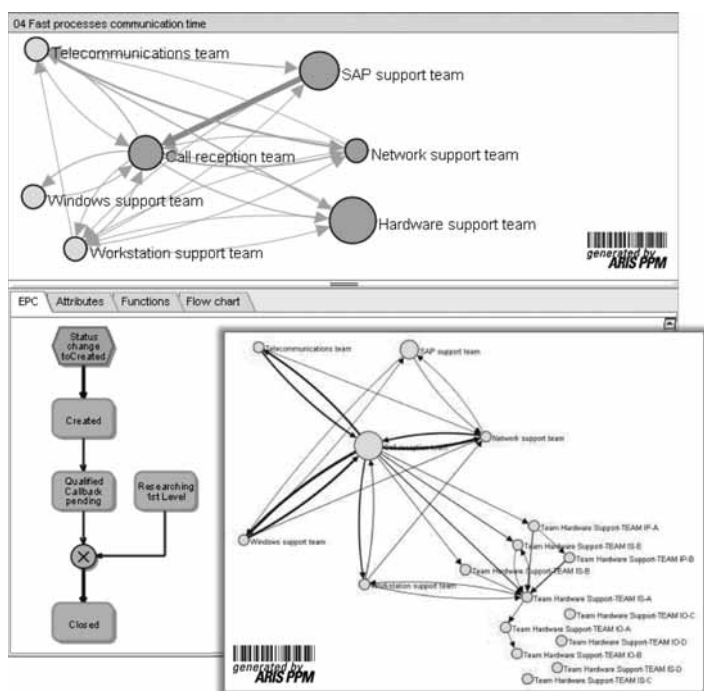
04 Fast processes communication time

Telecommunications team

SAP support team

Call reception team

Network support team

Windows support team

Hardware support team

Workstation support team

generated by ARIS PPM

EPC | Attributes | Functions | Flow chart

Status change toCreated

Created

Qualified Callback pending

Researching 1st Level

Closed

Telecommunications team

SAP support team

Network support team

Windows support team

Workstation support team

Team Hardware Support-TEAM IP-A

Team Hardware Support-TEAM IS-E

Team Hardware Support-TEAM IP-B

Team Hardware Support-TEAM IS-B

Team Hardware Support-TEAM IS-A

Team Hardware Support-TEAM IO-C

Team Hardware Support-TEAM IO-A

Team Hardware Support-TEAM IO-D

Team Hardware Support-TEAM IO-B

Team Hardware Support-TEAM IS-D

Team Hardware Support-TEAM IS-C

generated by ARIS PPM